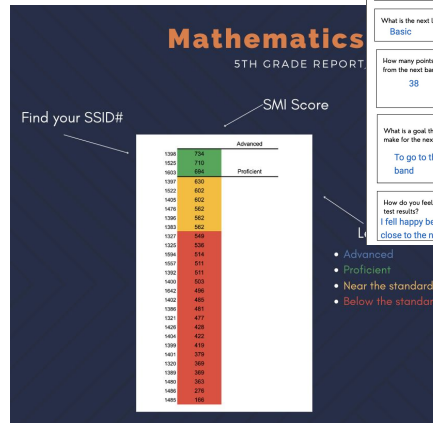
Mathematics

5TH GRADE REPORT

Find your SSID#

SMI Score

| | | |
|---|---|---|
| 1398 | 754 | Advanced |
| 1525 | 710 | |
| 1603 | 684 | Proficient |
| 1397 | 630 | |
| 1522 | 602 | |
| 1405 | 602 | |
| 1476 | 562 | |
| 1386 | 562 | |
| 1383 | 562 | |
| 1327 | 548 | |
| 1325 | 536 | |
| 1584 | 514 | |
| 1557 | 511 | |
| 1392 | 511 | |
| 1430 | 503 | |
| 1642 | 496 | |
| 1402 | 485 | |
| 1386 | 481 | |
| 1321 | 477 | |
| 1428 | 428 | |
| 1404 | 422 | |
| 1399 | 419 | |
| 1401 | 379 | |
| 1320 | 369 | |
| 1389 | 369 | |
| 1480 | 363 | |
| 1486 | 276 | |
| 1485 | 166 | |

L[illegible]

• Advanced
• Proficient
• Near the standard
• Below the standar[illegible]

What is the next l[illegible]
Basic

How many points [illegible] from the next ba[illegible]
38

What is a goal th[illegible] make for the nex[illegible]
To go to th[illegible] band

How do you feel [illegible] test results?
I fell happy be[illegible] close to the n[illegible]